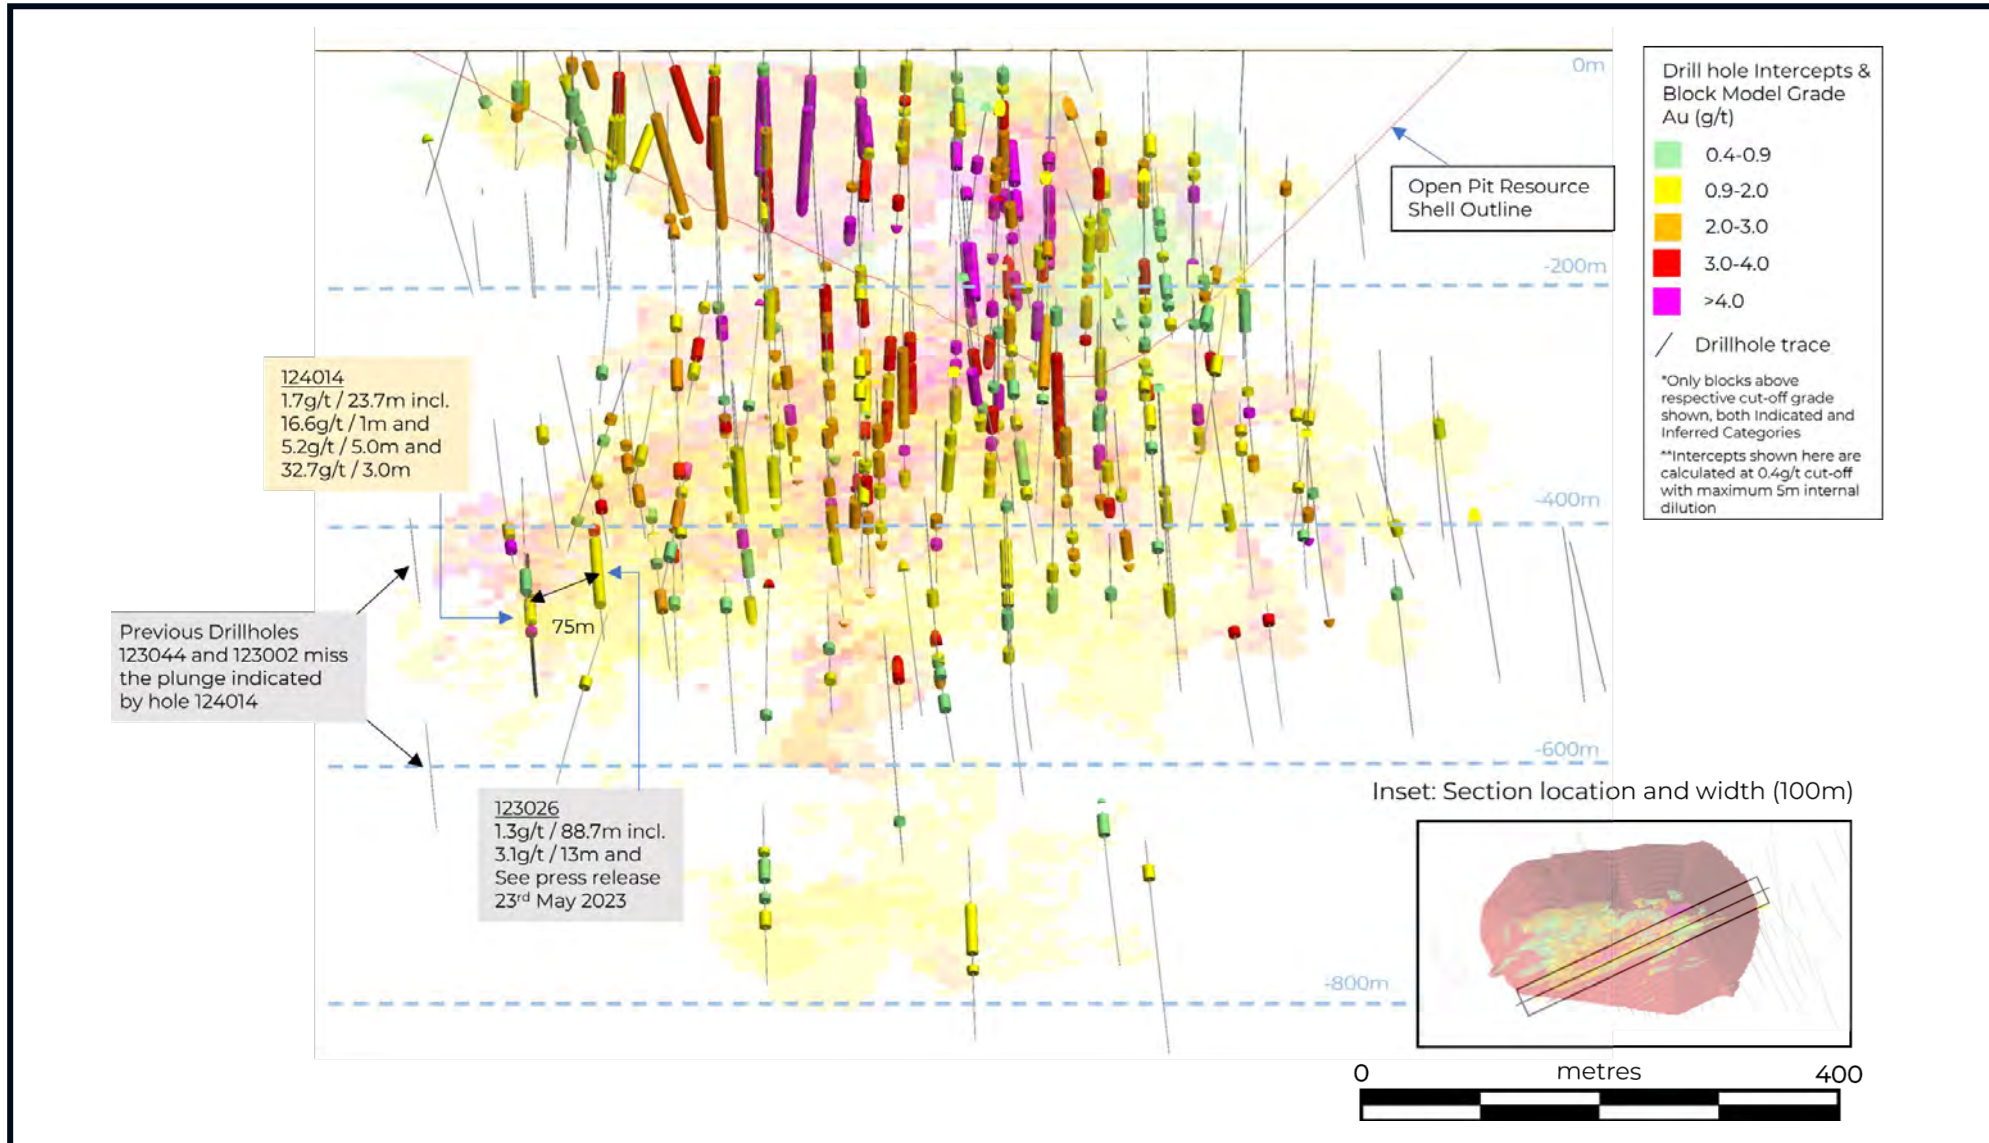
0m

-200m

-400m

-600m

-800m

Open Pit Resource Shell Outline

Drill hole Intercepts & Block Model Grade Au (g/t)

0.4-0.9

0.9-2.0

2.0-3.0

3.0-4.0

>4.0

Drillhole trace

*Only blocks above respective cut-off grade shown, both Indicated and Inferred Categories

**Intercepts shown here are calculated at 0.4g/t cut-off with maximum 5m internal dilution

124014
1.7g/t / 23.7m incl.
16.6g/t / 1m and
5.2g/t / 5.0m and
32.7g/t / 3.0m

Previous Drillholes 123044 and 123002 miss the plunge indicated by hole 124014

75m

123026
1.3g/t / 88.7m incl.
3.1g/t / 13m and
See press release
23$^{rd}$ May 2023

Inset: Section location and width (100m)

0 metres 400